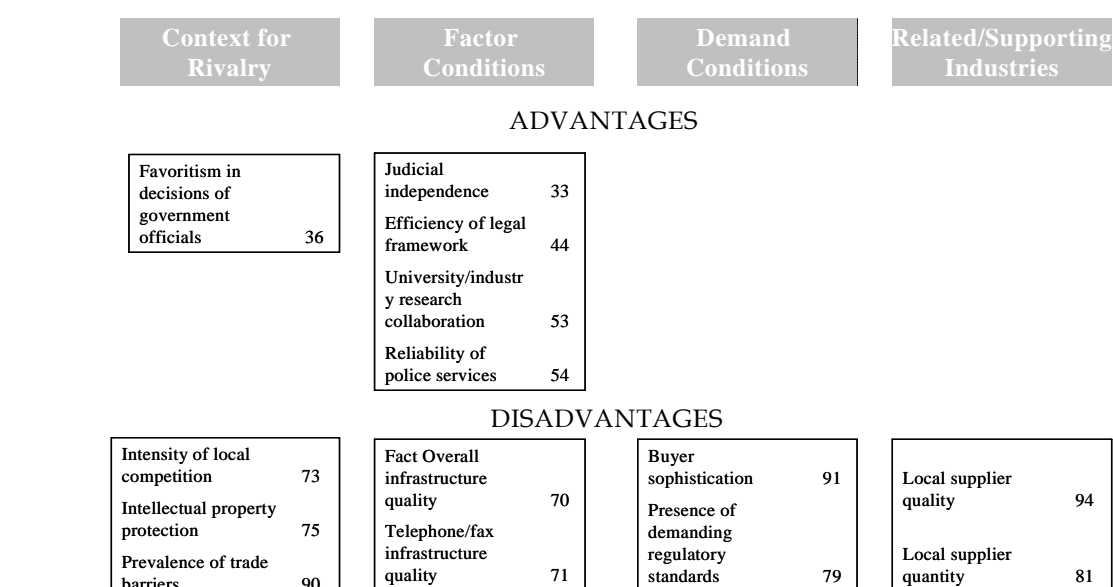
Context for Rivalry

Factor Conditions

Demand Conditions

Related/Supporting Industries

ADVANTAGES

Favoritism in decisions of government officials 36

Judicial independence 33

Efficiency of legal framework 44

University/industr y research collaboration 53

Reliability of police services 54

DISADVANTAGES

Intensity of local competition 73

Intellectual property protection 75

Prevalence of trade barriers 90

Fact Overall infrastructure quality 70

Telephone/fax infrastructure quality 71

Buyer sophistication 91

Presence of demanding regulatory standards 79

Local supplier quality 94

Local supplier quantity 81